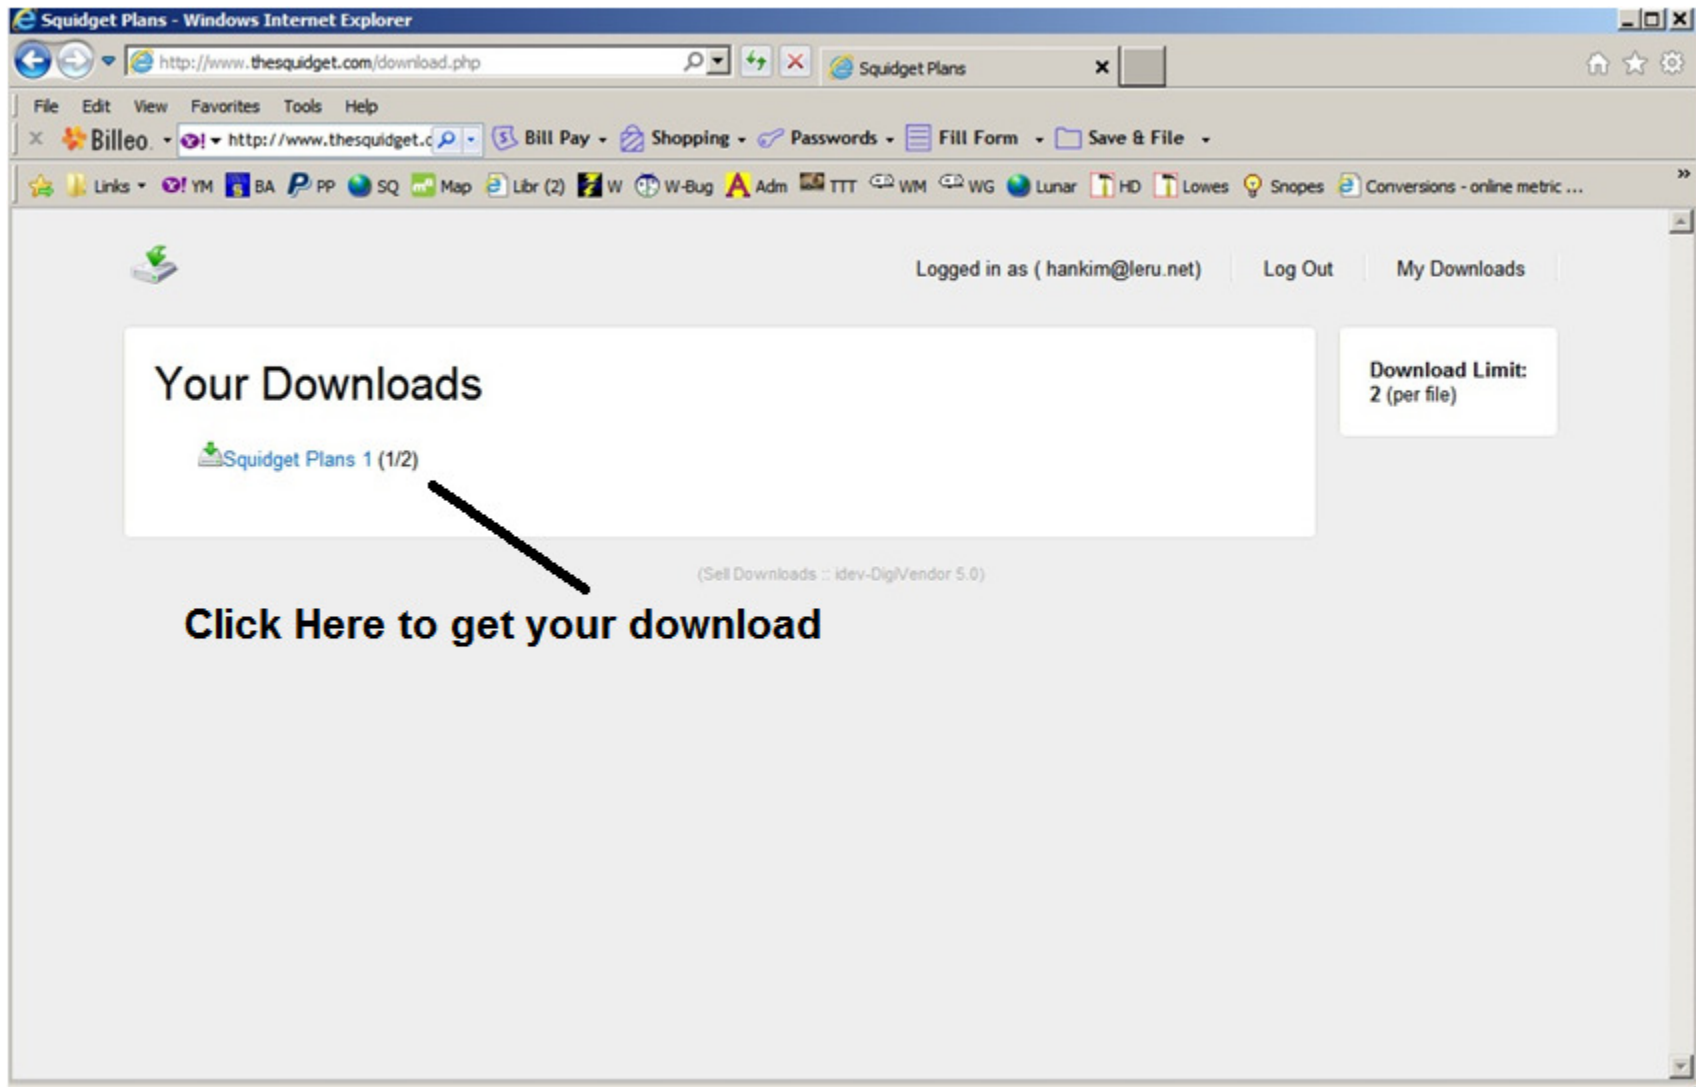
Squidget Plans - Windows Internet Explorer

http://www.thesquidget.com/download.php

Squidget Plans

File Edit View Favorites Tools Help

Billeo http://www.thesquidget.c Bill Pay Shopping Passwords Fill Form Save & File

Links YM BA PP SQ Map Libr (2) W W-Bug Adm TTT WM WG Lunar HD Lowes Snopes Conversions - online metric ...

Logged in as ( hankim@leru.net) Log Out My Downloads

Your Downloads

Squidget Plans 1 (1/2)

Download Limit: 2 (per file)

(Sell Downloads :: idev-DigiVendor 5.0)

Click Here to get your download